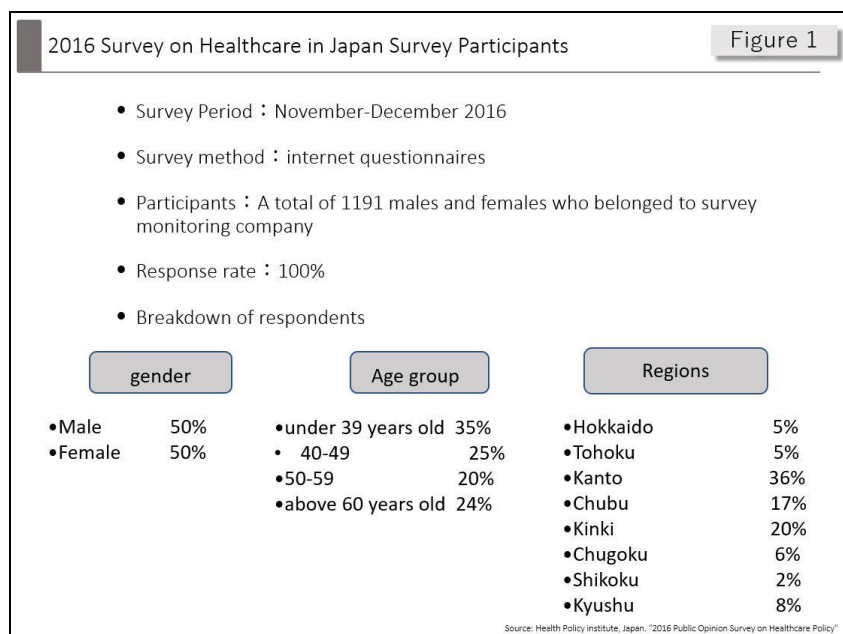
2016 Survey on Healthcare in Japan Survey Participants

Figure 1

• Survey Period：November-December 2016

• Survey method：internet questionnaires

• Participants：A total of 1191 males and females who belonged to survey monitoring company

• Response rate：100%

• Breakdown of respondents

gender

•Male 50%
•Female 50%

Age group

•under 39 years old 35%
• 40-49 25%
•50-59 20%
•above 60 years old 24%

Regions

•Hokkaido 5%
•Tohoku 5%
•Kanto 36%
•Chubu 17%
•Kinki 20%
•Chugoku 6%
•Shikoku 2%
•Kyushu 8%

Source: Health Policy institute, Japan. "2016 Public Opinion Survey on Healthcare Policy"